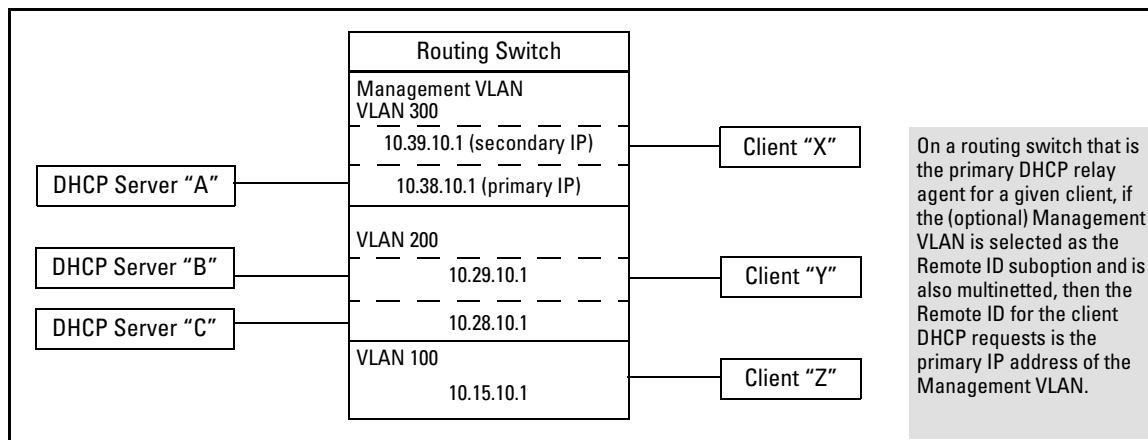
Routing Switch

Management VLAN
VLAN 300

10.39.10.1 (secondary IP)

10.38.10.1 (primary IP)

VLAN 200

10.29.10.1

10.28.10.1

VLAN 100

10.15.10.1

DHCP Server "A"

DHCP Server "B"

DHCP Server "C"

Client "X"

Client "Y"

Client "Z"

On a routing switch that is the primary DHCP relay agent for a given client, if the (optional) Management VLAN is selected as the Remote ID suboption and is also multinetted, then the Remote ID for the client DHCP requests is the primary IP address of the Management VLAN.